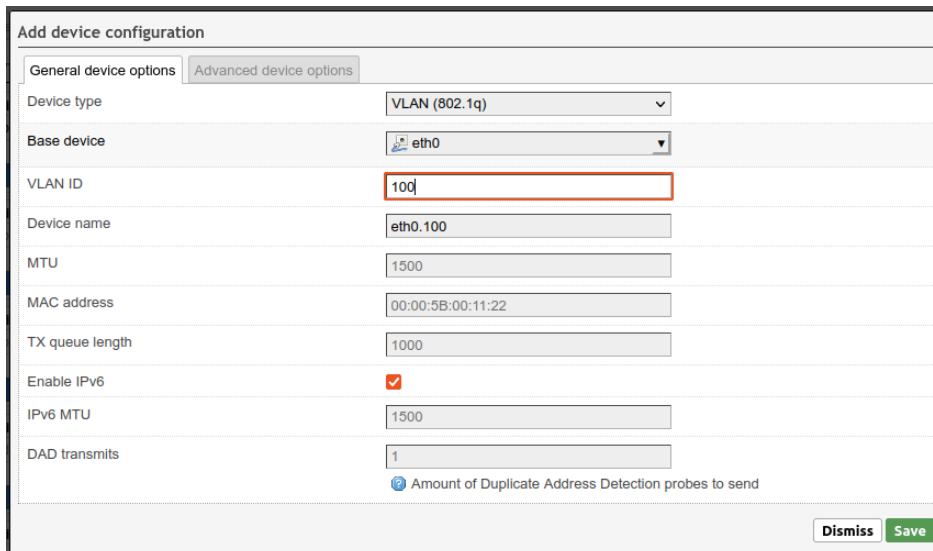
Add device configuration

General device options | Advanced device options

| | |
|---|---|
| Device type | VLAN (802.1q) |
| Base device | eth0 |
| VLAN ID | 100 |
| Device name | eth0.100 |
| MTU | 1500 |
| MAC address | 00:00:5B:00:11:22 |
| TX queue length | 1000 |
| Enable IPv6 | |
| IPv6 MTU | 1500 |
| DAD transmits | 1 |

Amount of Duplicate Address Detection probes to send

Dismiss Save